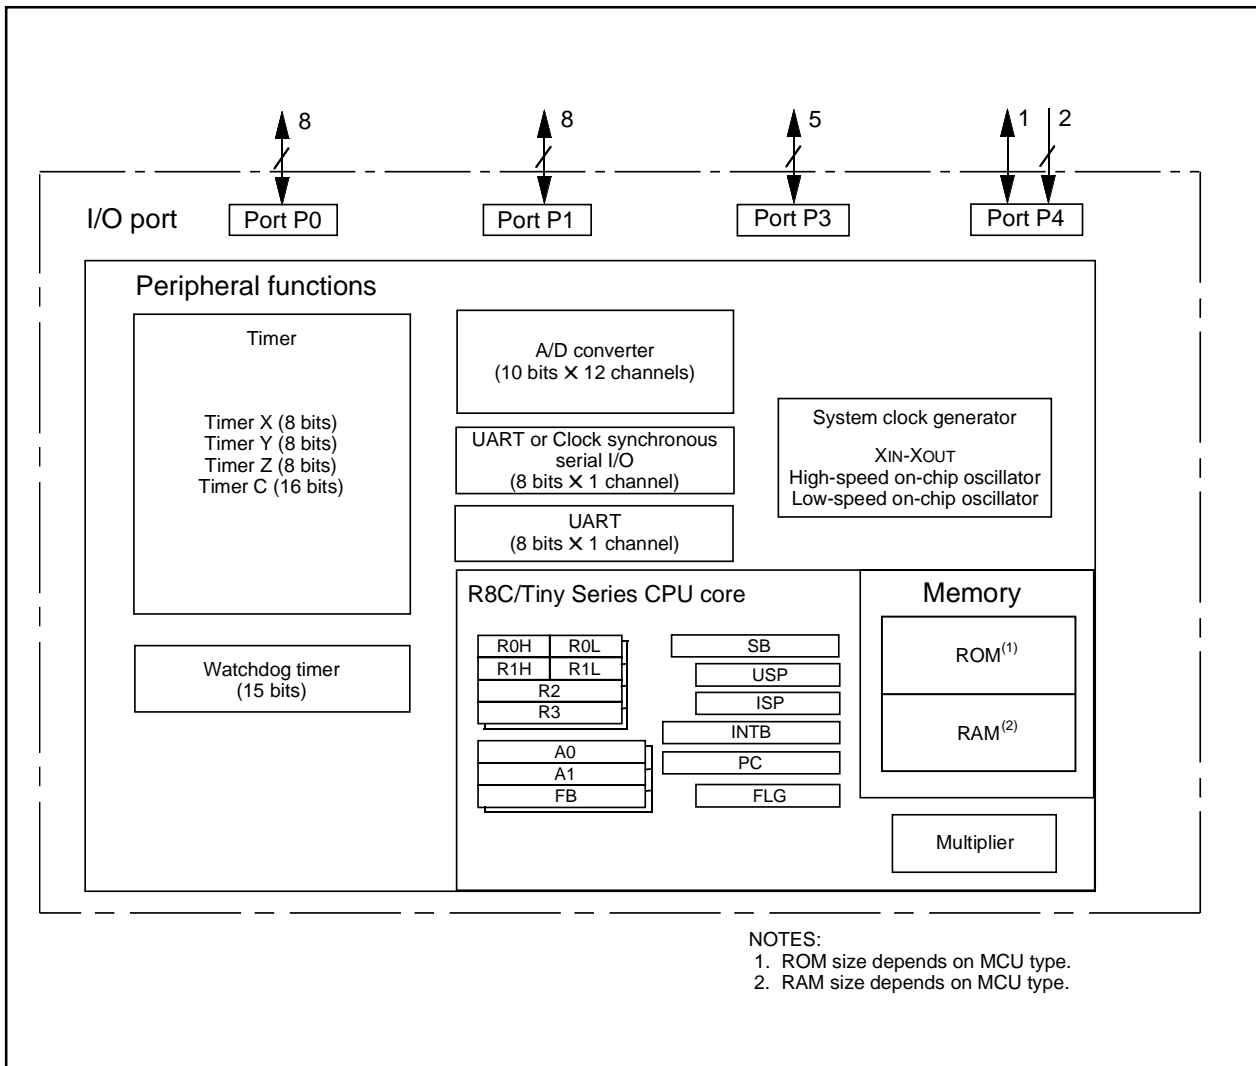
8
8
5
1
2

I/O port
Port P0
Port P1
Port P3
Port P4

Peripheral functions

Timer

Timer X (8 bits)
Timer Y (8 bits)
Timer Z (8 bits)
Timer C (16 bits)

A/D converter
(10 bits × 12 channels)

UART or Clock synchronous serial I/O
(8 bits × 1 channel)

UART
(8 bits × 1 channel)

System clock generator

XIN-XOUT
High-speed on-chip oscillator
Low-speed on-chip oscillator

Watchdog timer
(15 bits)

R8C/Tiny Series CPU core

R0H
R0L
R1H
R1L
R2
R3
A0
A1
FB

SB
USP
ISP
INTB
PC
FLG

Memory

ROM$^{(1)}$

RAM$^{(2)}$

Multiplier

NOTES:
1. ROM size depends on MCU type.
2. RAM size depends on MCU type.